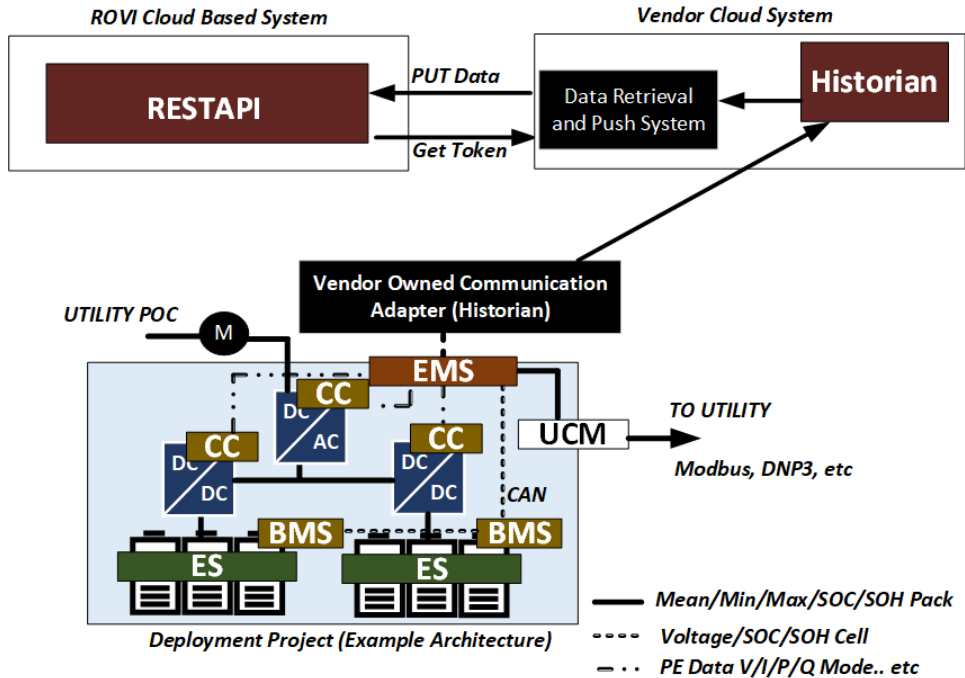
ROVI Cloud Based System

RESTAPI

PUT Data

Get Token

Vendor Cloud System

Data Retrieval and Push System

Historian

Vendor Owned Communication Adapter (Historian)

UTILITY POC

M

EMS

CC

DC

AC

CC

DC

DC

CC

DC

DC

UCM

TO UTILITY

Modbus, DNP3, etc

CAN

BMS

BMS

ES

ES

Deployment Project (Example Architecture)

Mean/Min/Max/SOC/SOH Pack

Voltage/SOC/SOH Cell

PE Data V/I/P/Q Mode.. etc